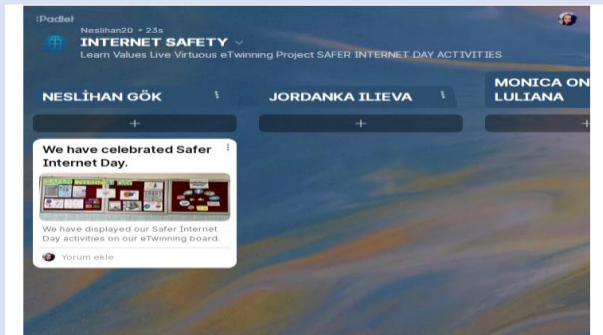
:Padlet

Neslihan20 • 23s
INTERNET SAFETY
Learn Values Live Virtuous eTwinning Project SAFER INTERNET DAY ACTIVITIES

NESLİHAN GÖK

+

We have celebrated Safer Internet Day.

We have displayed our Safer Internet Day activities on our eTwinning board.

Yorum ekle

JORDANKA ILIEVA

+

MONICA ON
LULIANA

+